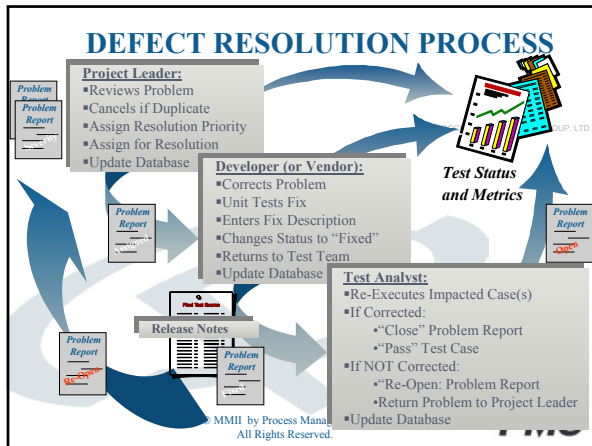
DEFECT RESOLUTION PROCESS

Problem Report

Problem Report

Project Leader:
▪Reviews Problem
▪Cancels if Duplicate
▪Assign Resolution Priority
▪Assign for Resolution
▪Update Database

Test Status and Metrics

GROUP, LTD.

Problem Report

Developer (or Vendor):
▪Corrects Problem
▪Unit Tests Fix
▪Enters Fix Description
▪Changes Status to "Fixed"
▪Returns to Test Team
▪Update Database

Problem Report
Open

Final Test Results

Release Notes

Problem Report
Re-Open

Problem Report

Test Analyst:
▪Re-Executes Impacted Case(s)
▪If Corrected:
•"Close" Problem Report
•"Pass" Test Case
▪If NOT Corrected:
•"Re-Open: Problem Report
•Return Problem to Project Leader
▪Update Database

© MMII by Process Mana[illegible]
All Rights Reserved.

PMG